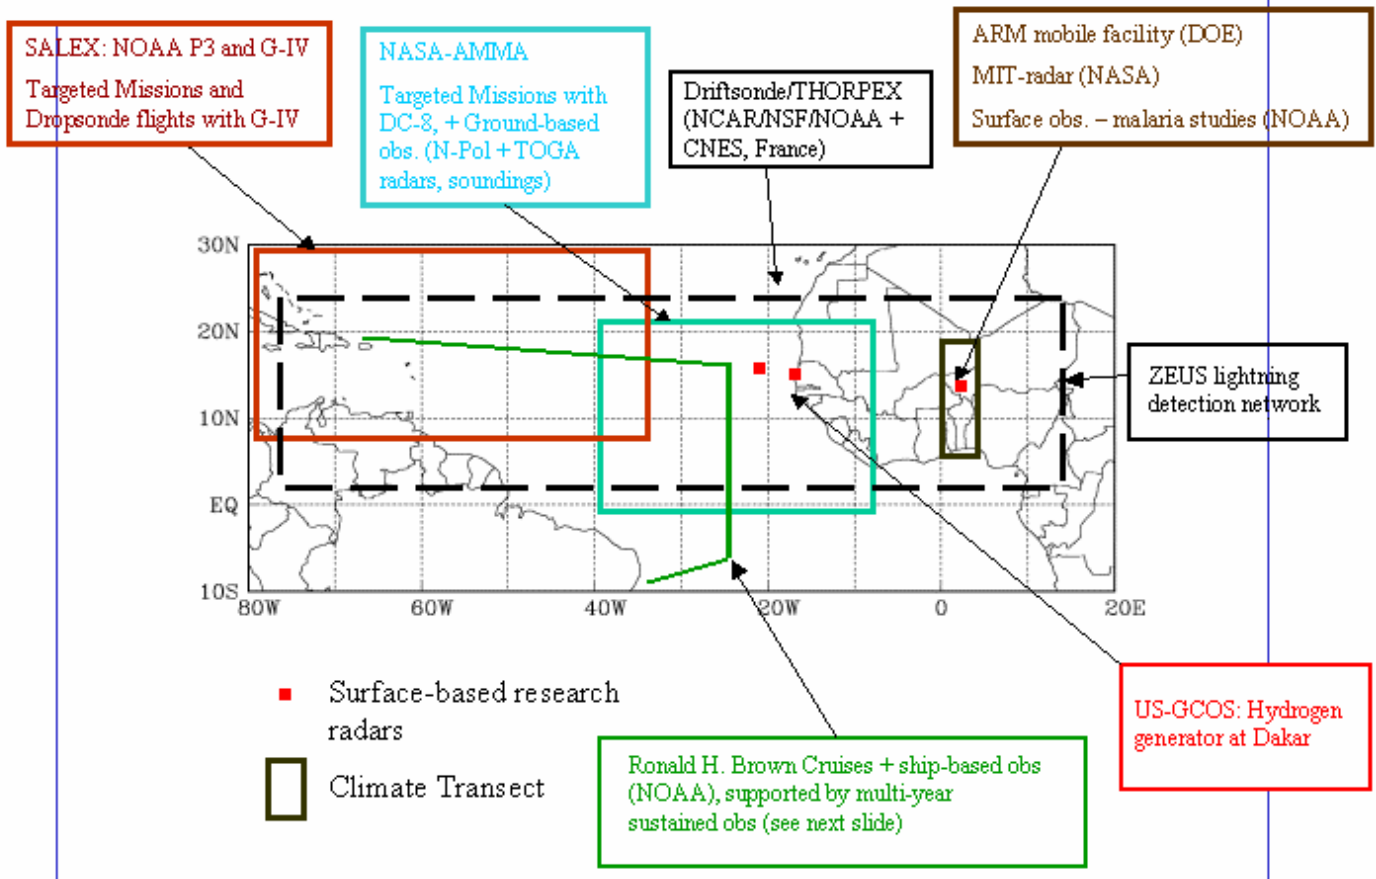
SALEX: NOAA P3 and G-IV

Targeted Missions and Dropsonde flights with G-IV

NASA-AMMA

Targeted Missions with DC-8, + Ground-based obs. (N-Pol + TOGA radars, soundings)

Driftsonde/THORPEX (NCAR/NSF/NOAA + CNES, France)

ARM mobile facility (DOE)

MIT-radar (NASA)

Surface obs. – malaria studies (NOAA)

30N

20N

10N

EQ

10S

80W

60W

40W

20W

0

20E

ZEUS lightning detection network

Surface-based research radars

Climate Transect

Ronald H. Brown Cruises + ship-based obs (NOAA), supported by multi-year sustained obs (see next slide)

US-GCOS: Hydrogen generator at Dakar